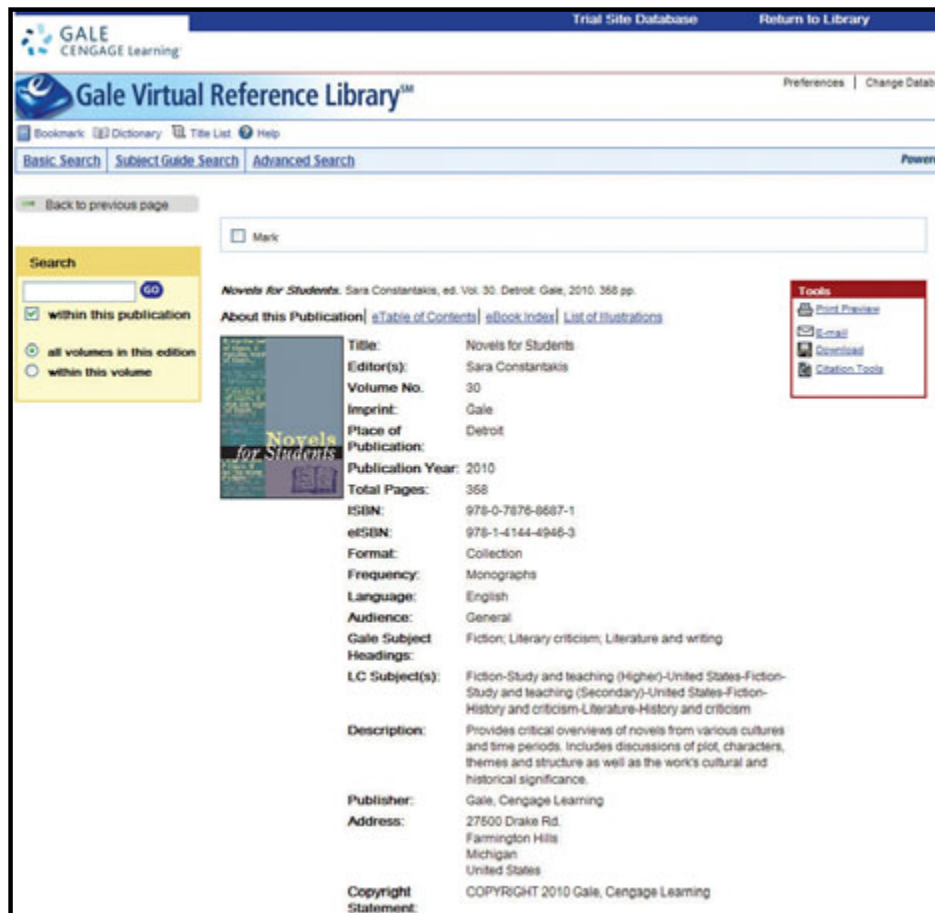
GALE
CENGAGE Learning

Trial Site Database
Return to Library

Gale Virtual Reference Library℠

Preferences | Change Datab

Bookmark Dictionary Title List Help

Basic Search | Subject Guide Search | Advanced Search

Power

Back to previous page

Mark

Search

GO

within this publication

all volumes in this edition
within this volume

*Novels for Students*. Sara Constantakis, ed. Vol. 30. Detroit: Gale, 2010. 368 pp.

About this Publication | eTable of Contents | eBook Index | List of Illustrations

Tools
Print Preview
E-mail
Download
Citation Tools

Novels for Students

| | |
|---|---|
| Title: | Novels for Students |
| Editor(s): | Sara Constantakis |
| Volume No. | 30 |
| Imprint: | Gale |
| Place of Publication: | Detroit |
| Publication Year: | 2010 |
| Total Pages: | 368 |
| ISBN: | 978-0-7876-8687-1 |
| eISBN: | 978-1-4144-4946-3 |
| Format: | Collection |
| Frequency: | Monographs |
| Language: | English |
| Audience: | General |
| Gale Subject Headings: | Fiction; Literary criticism; Literature and writing |
| LC Subject(s): | Fiction-Study and teaching (Higher)-United States-Fiction-Study and teaching (Secondary)-United States-Fiction-History and criticism-Literature-History and criticism |
| Description: | Provides critical overviews of novels from various cultures and time periods. Includes discussions of plot, characters, themes and structure as well as the work's cultural and historical significance. |
| Publisher: | Gale, Cengage Learning |
| Address: | 27500 Drake Rd. Farmington Hills Michigan United States |
| Copyright Statement: | COPYRIGHT 2010 Gale, Cengage Learning |